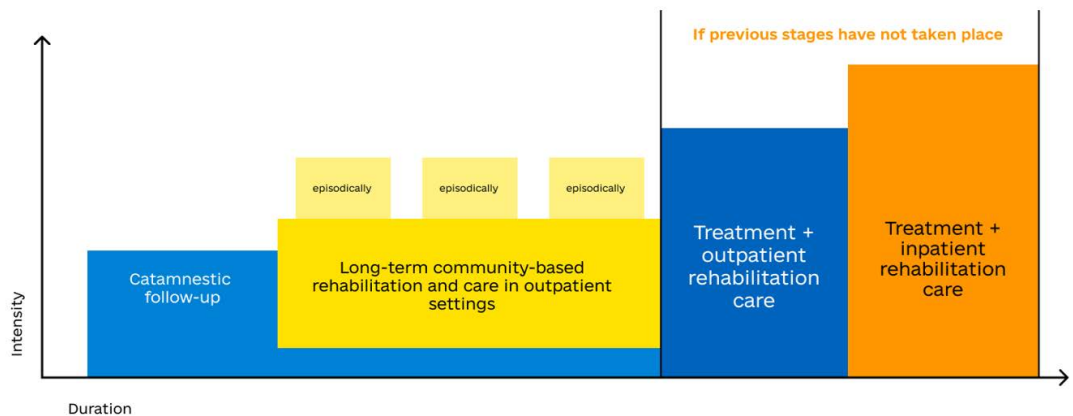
If previous stages have not taken place

episodically

episodically

episodically

Catamnestic follow-up

Long-term community-based rehabilitation and care in outpatient settings

Treatment + outpatient rehabilitation care

Treatment + inpatient rehabilitation care

Intensity

Duration